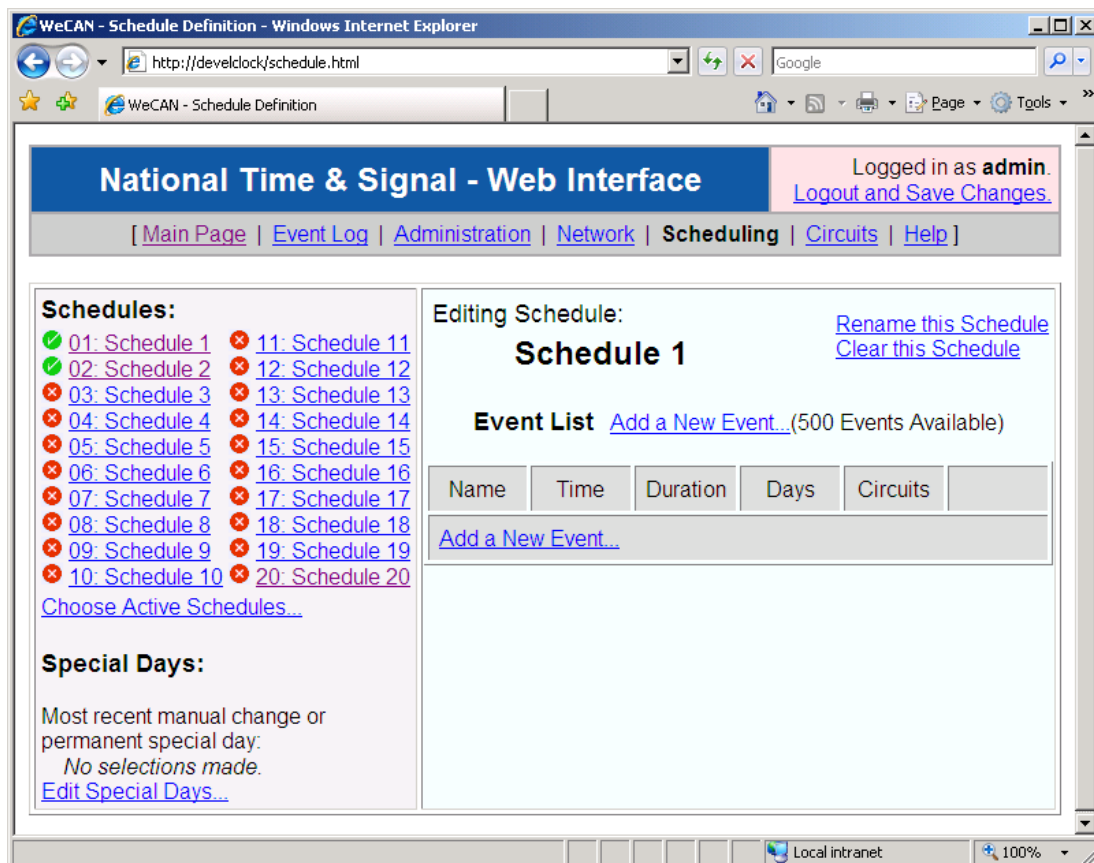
WeCAN - Schedule Definition - Windows Internet Explorer

http://develclock/schedule.html

Google

WeCAN - Schedule Definition

Page ▾ Tools ▾

National Time & Signal - Web Interface

Logged in as **admin**.
Logout and Save Changes.

[ Main Page | Event Log | Administration | Network | Scheduling | Circuits | Help ]

Schedules:

01: Schedule 1
02: Schedule 2
03: Schedule 3
04: Schedule 4
05: Schedule 5
06: Schedule 6
07: Schedule 7
08: Schedule 8
09: Schedule 9
10: Schedule 10

11: Schedule 11
12: Schedule 12
13: Schedule 13
14: Schedule 14
15: Schedule 15
16: Schedule 16
17: Schedule 17
18: Schedule 18
19: Schedule 19
20: Schedule 20

Choose Active Schedules...

Special Days:

Most recent manual change or permanent special day:
No selections made.
Edit Special Days...

Editing Schedule:
Schedule 1

Rename this Schedule
Clear this Schedule

Event List Add a New Event...(500 Events Available)

| Name | Time | Duration | Days | Circuits | |
|---|---|---|---|---|---|
| Add a New Event... | | | | | |

Local intranet

100%